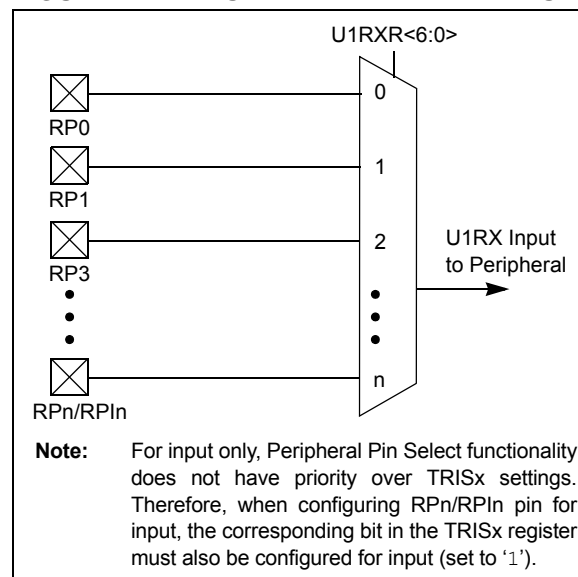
U1RXR<6:0>

RP0

RP1

RP3

RPn/RPIn

0

1

2

n

U1RX Input to Peripheral

**Note:** For input only, Peripheral Pin Select functionality does not have priority over TRISx settings. Therefore, when configuring RPn/RPIn pin for input, the corresponding bit in the TRISx register must also be configured for input (set to '1').